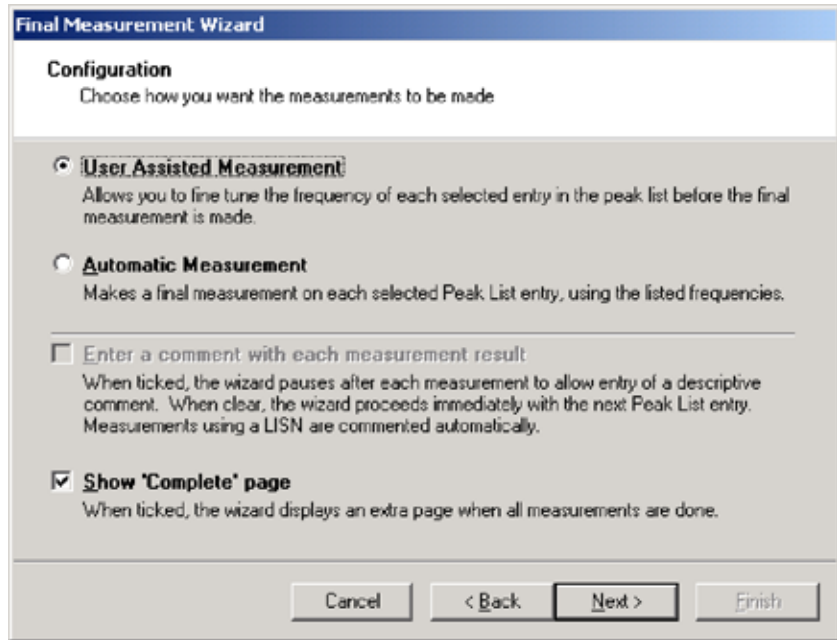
Final Measurement Wizard

Configuration
Choose how you want the measurements to be made

User Assisted Measurement
Allows you to fine tune the frequency of each selected entry in the peak list before the final measurement is made.

Automatic Measurement
Makes a final measurement on each selected Peak List entry, using the listed frequencies.

Enter a comment with each measurement result
When ticked, the wizard pauses after each measurement to allow entry of a descriptive comment. When clear, the wizard proceeds immediately with the next Peak List entry. Measurements using a LISN are commented automatically.

Show 'Complete' page
When ticked, the wizard displays an extra page when all measurements are done.

Cancel
< Back
Next >
Finish